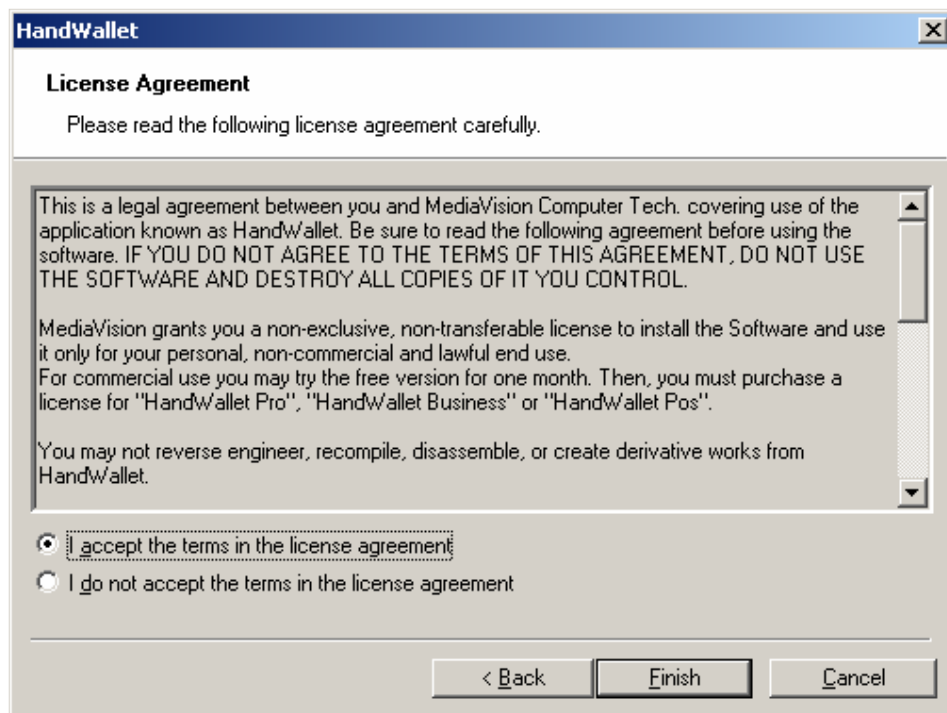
HandWallet

License Agreement

Please read the following license agreement carefully.

This is a legal agreement between you and MediaVision Computer Tech. covering use of the application known as HandWallet. Be sure to read the following agreement before using the software. IF YOU DO NOT AGREE TO THE TERMS OF THIS AGREEMENT, DO NOT USE THE SOFTWARE AND DESTROY ALL COPIES OF IT YOU CONTROL.

MediaVision grants you a non-exclusive, non-transferable license to install the Software and use it only for your personal, non-commercial and lawful end use.
For commercial use you may try the free version for one month. Then, you must purchase a license for "HandWallet Pro", "HandWallet Business" or "HandWallet Pos".

You may not reverse engineer, recompile, disassemble, or create derivative works from HandWallet.

I accept the terms in the license agreement

I do not accept the terms in the license agreement

< Back

Finish

Cancel